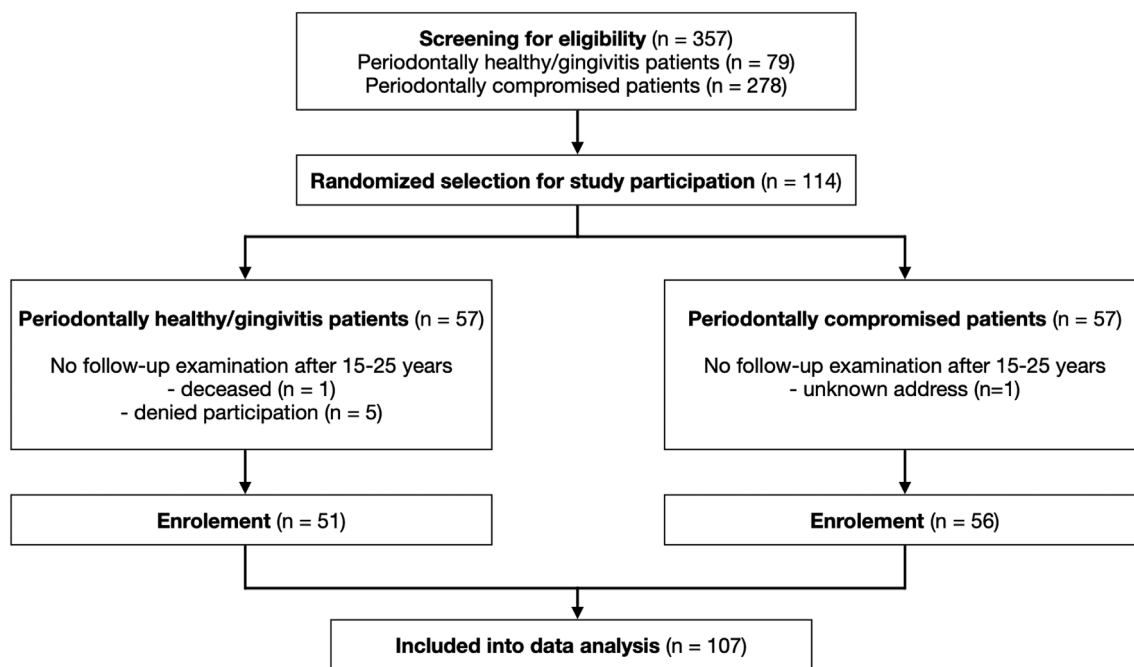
**Screening for eligibility** (n = 357)
Periodontally healthy/gingivitis patients (n = 79)
Periodontally compromised patients (n = 278)

**Randomized selection for study participation** (n = 114)

**Periodontally healthy/gingivitis patients** (n = 57)

No follow-up examination after 15-25 years
- deceased (n = 1)
- denied participation (n = 5)

**Periodontally compromised patients** (n = 57)

No follow-up examination after 15-25 years
- unknown address (n=1)

**Enrolement** (n = 51)

**Enrolement** (n = 56)

**Included into data analysis** (n = 107)